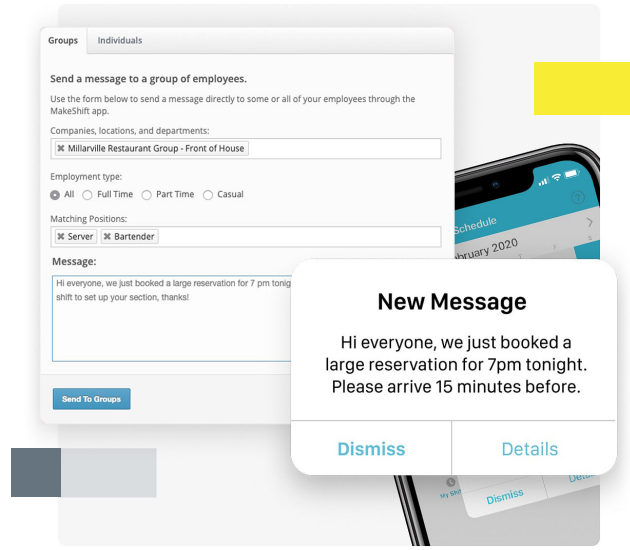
Groups Individuals

Send a message to a group of employees.

Use the form below to send a message directly to some or all of your employees through the MakeShift app.

Companies, locations, and departments:

✖ Millarville Restaurant Group - Front of House

Employment type:

All Full Time Part Time Casual

Matching Positions:

✖ Server ✖ Bartender

Message:

Hi everyone, we just booked a large reservation for 7 pm tonig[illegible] shift to set up your section, thanks!

Send To Groups

Schedule

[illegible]bruary 2020

New Message

Hi everyone, we just booked a large reservation for 7pm tonight. Please arrive 15 minutes before.

Dismiss

Details

My Shi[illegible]

Dismiss

Deta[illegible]